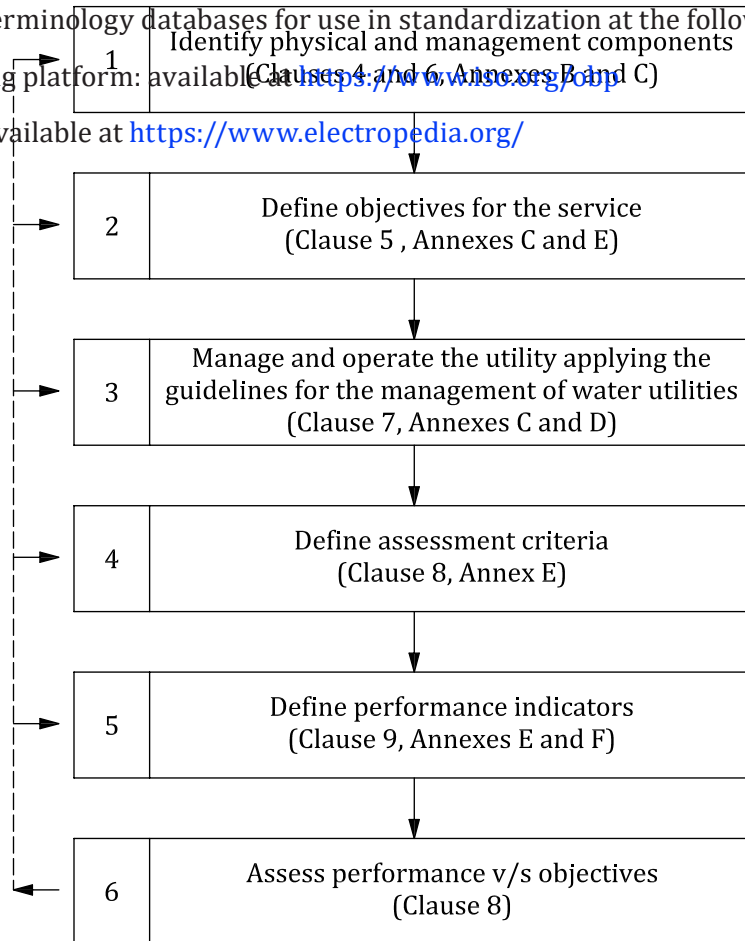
erminology databases for use in standardization at the follow

g platform: available at https://www.iso.org/obp

vailable at https://www.electropedia.org/

1 Identify physical and management components (Clauses 4 and 6, Annexes B and C)

2 Define objectives for the service (Clause 5 , Annexes C and E)

3 Manage and operate the utility applying the guidelines for the management of water utilities (Clause 7, Annexes C and D)

4 Define assessment criteria (Clause 8, Annex E)

5 Define performance indicators (Clause 9, Annexes E and F)

6 Assess performance v/s objectives (Clause 8)